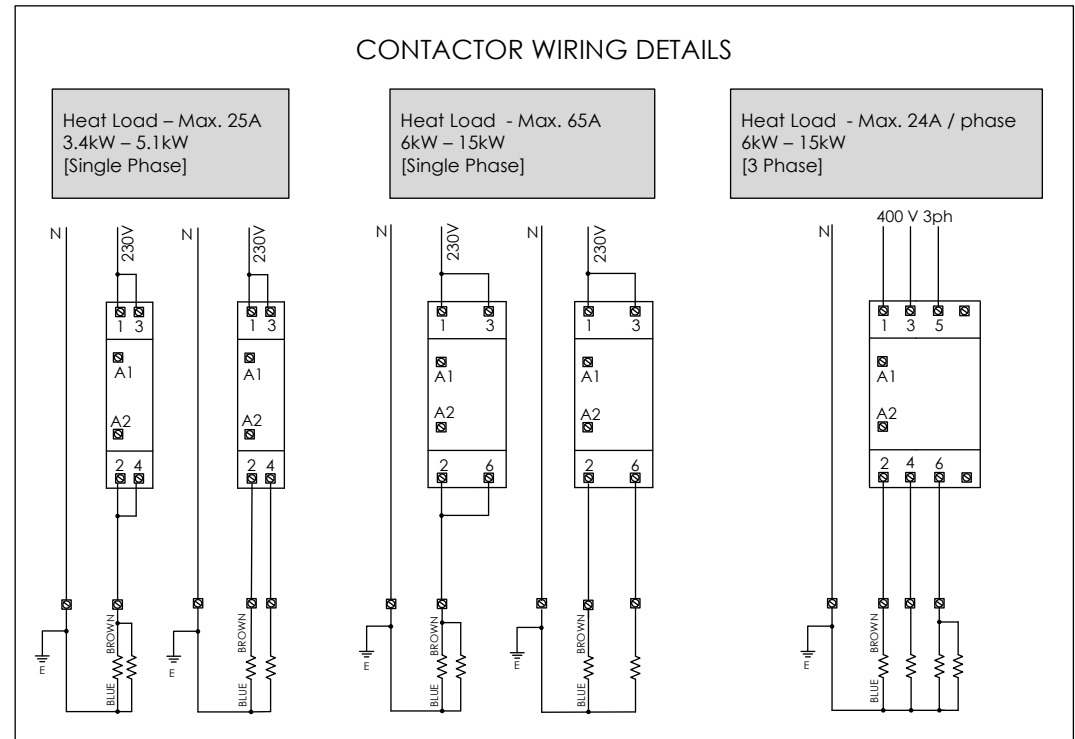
CONTACTOR WIRING DETAILS

Heat Load – Max. 25A
3.4kW – 5.1kW
[Single Phase]

N
230V
1 3
A1
A2
2 4
E
BROWN
BLUE

N
230V
1 3
A1
A2
2 4
E
BROWN
BLUE

Heat Load - Max. 65A
6kW – 15kW
[Single Phase]

N
230V
1 3
A1
A2
2 6
E
BROWN
BLUE

N
230V
1 3
A1
A2
2 6
E
BROWN
BLUE

Heat Load - Max. 24A / phase
6kW – 15kW
[3 Phase]

N
400 V 3ph
1 3 5
A1
A2
2 4 6
E
BROWN
BLUE